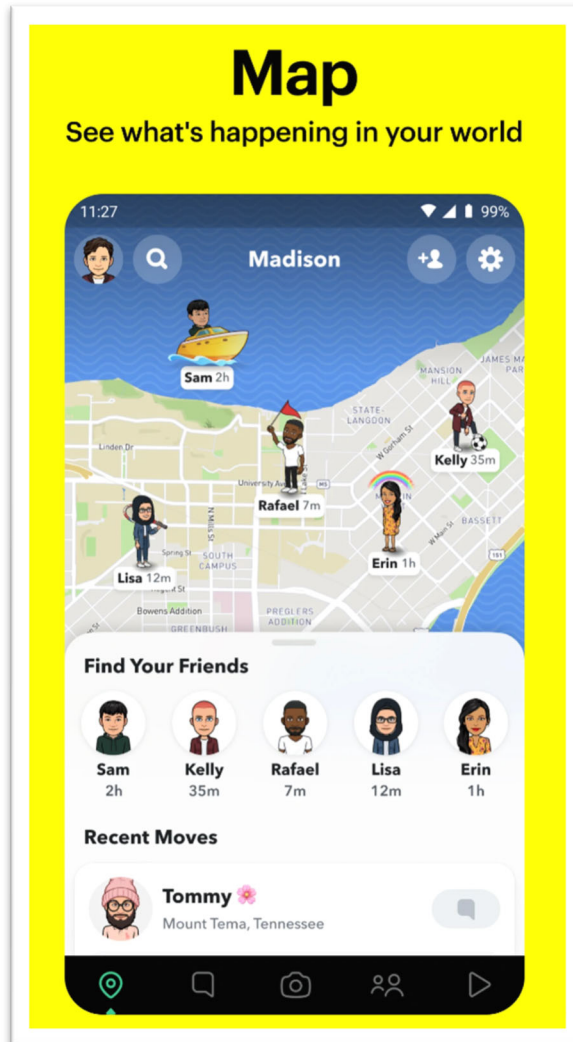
Map

See what's happening in your world

11:27

99%

Madison

Sam 2h

MANSION HILL

JAMES MA

STATE-LANGDON

Kelly 35m

Linden Dr

W Gorham St

University Ave

Rafael 7m

N Mills St

Lisa 12m

Spring St

SOUTH CAMPUS

Erin 1h

BASSETT

Bowens Addition

PREGLERS ADDITION

GREENBUSH

Find Your Friends

Sam 2h

Kelly 35m

Rafael 7m

Lisa 12m

Erin 1h

Recent Moves

Tommy

Mount Tema, Tennessee